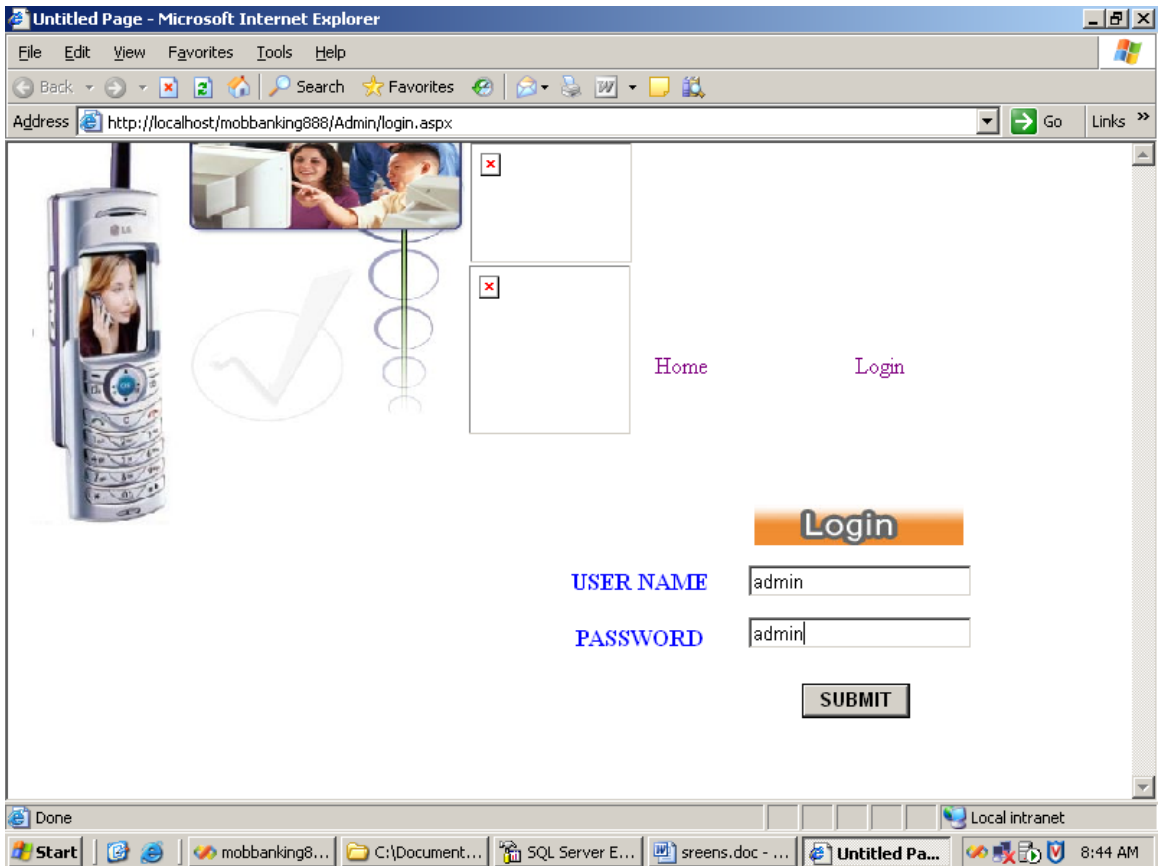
Untitled Page - Microsoft Internet Explorer

File Edit View Favorites Tools Help

Back Search Favorites

Address http://localhost/mobbanking888/Admin/login.aspx Go Links »

LG

Home Login

Login

USER NAME admin

PASSWORD admin

SUBMIT

Done Local intranet

Start mobbanking8... C:\Document... SQL Server E... sreens.doc - ... Untitled Pa... 8:44 AM